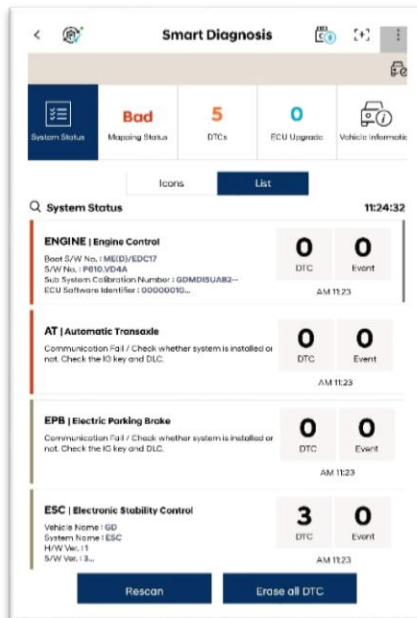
Smart Diagnosis

System Status | Bad Mapping Status | 5 DTCs | 0 ECU Upgrade | Vehicle Informatio

Icons List

System Status 11:24:32

ENGINE | Engine Control
Boot S/W No. : ME(D)/EDC17
S/W No. : P810.VD4A
Sub System Calibration Number : GDMDI5UA82--
ECU Software Identifier : 00000010...

0 DTC 0 Event
AM 11:23

AT | Automatic Transaxle
Communication Fail / Check whether system is installed or not. Check the IG key and DLC.

0 DTC 0 Event
AM 11:23

EPB | Electric Parking Brake
Communication Fail / Check whether system is installed or not. Check the IG key and DLC.

0 DTC 0 Event
AM 11:23

ESC | Electronic Stability Control
Vehicle Name : GD
System Name : ESC
H/W Ver. : 1
S/W Ver. : 3...

3 DTC 0 Event
AM 11:23

Rescan Erase all DTC